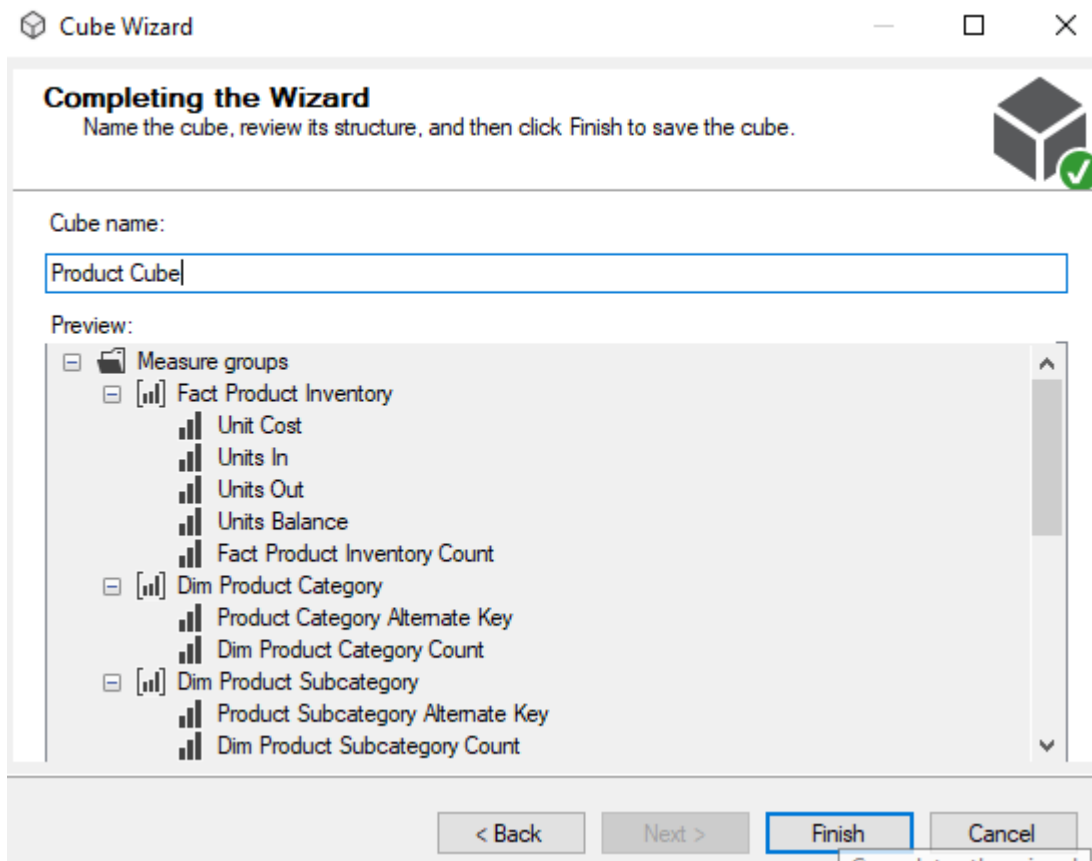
Cube Wizard

Completing the Wizard
Name the cube, review its structure, and then click Finish to save the cube.

Cube name:

Product Cube

Preview:

Measure groups
Fact Product Inventory
Unit Cost
Units In
Units Out
Units Balance
Fact Product Inventory Count
Dim Product Category
Product Category Alternate Key
Dim Product Category Count
Dim Product Subcategory
Product Subcategory Alternate Key
Dim Product Subcategory Count

< Back
Next >
Finish
Cancel
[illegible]